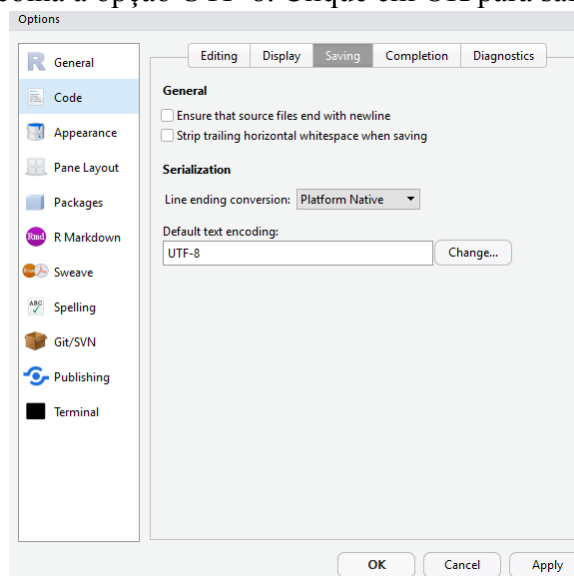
Options

General
Code
Appearance
Pane Layout
Packages
R Markdown
Sweave
Spelling
Git/SVN
Publishing
Terminal

Editing | Display | Saving | Completion | Diagnostics

General

Ensure that source files end with newline
Strip trailing horizontal whitespace when saving

Serialization

Line ending conversion: Platform Native

Default text encoding:
UTF-8
Change...

OK | Cancel | Apply